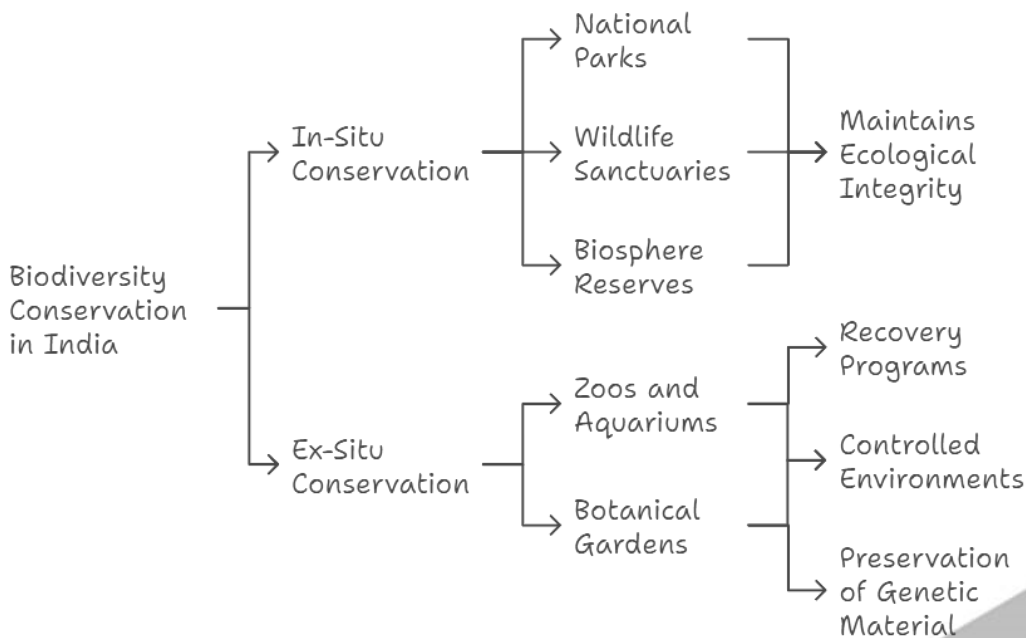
Biodiversity Conservation in India

In-Situ Conservation

National Parks

Wildlife Sanctuaries

Biosphere Reserves

Maintains Ecological Integrity

Ex-Situ Conservation

Zoos and Aquariums

Botanical Gardens

Recovery Programs

Controlled Environments

Preservation of Genetic Material